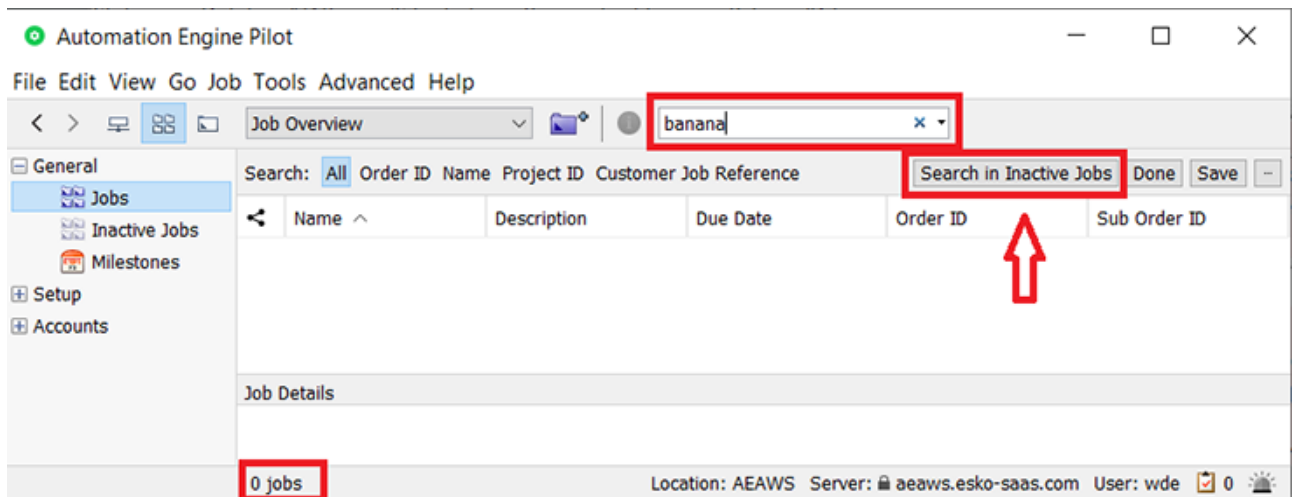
Automation Engine Pilot

File Edit View Go Job Tools Advanced Help

Job Overview

banana

General
Jobs
Inactive Jobs
Milestones
Setup
Accounts

Search: All Order ID Name Project ID Customer Job Reference

Search in Inactive Jobs Done Save –

| Name | Description | Due Date | Order ID | Sub Order ID |
|---|---|---|---|---|

Job Details

0 jobs

Location: AEAWS Server: aeaws.esko-saas.com User: wde 0